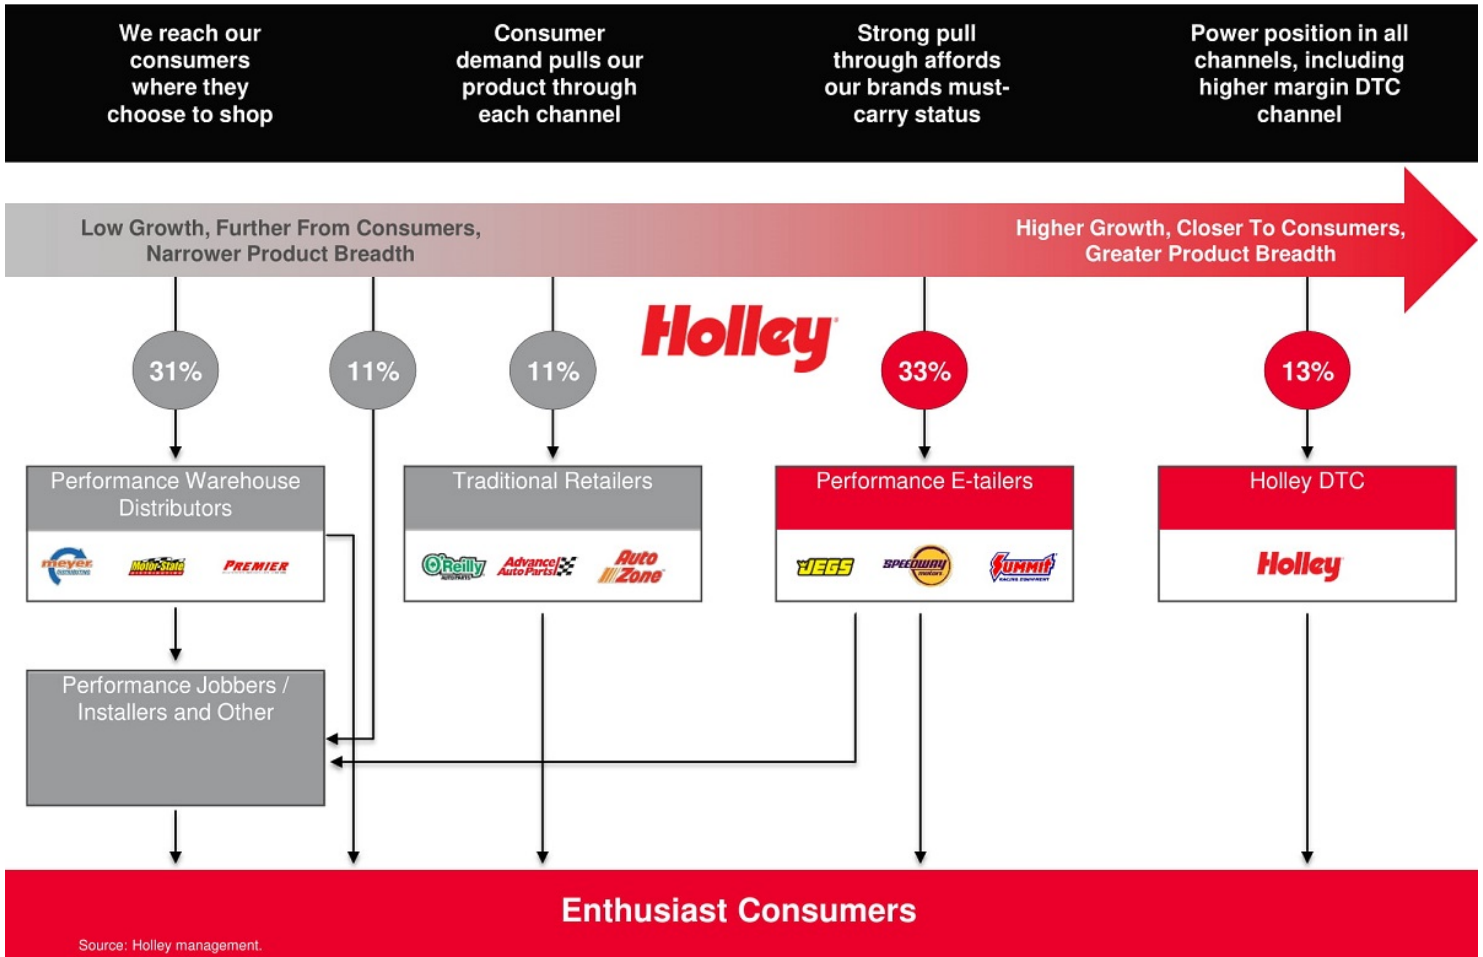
We reach our consumers where they choose to shop

Consumer demand pulls our product through each channel

Strong pull through affords our brands must-carry status

Power position in all channels, including higher margin DTC channel

Low Growth, Further From Consumers, Narrower Product Breadth

Higher Growth, Closer To Consumers, Greater Product Breadth

Holley

31%

11%

11%

33%

13%

Performance Warehouse Distributors

meyer DISTRIBUTING

Motor State DISTRIBUTING

PREMIER

Traditional Retailers

O'Reilly AUTO PARTS

Advance Auto Parts

Auto Zone

Performance E-tailers

JEGS

SPEEDWAY MOTORS

SUMMIT RACING EQUIPMENT

Holley DTC

Holley

Performance Jobbers / Installers and Other

Enthusiast Consumers

Source: Holley management.